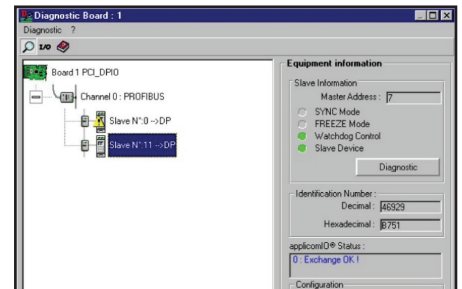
Diagnostic Board : 1
Diagnostic ?
I/O

Board 1 PCI_DPIO
Channel 0 : PROFIBUS
Slave N°:0 -->DP
Slave N°:11 -->DP

Equipment information
Slave Information
Master Address : 7
SYNC Mode
FREEZE Mode
Watchdog Control
Slave Device
Diagnostic

Identification Number :
Decimal : 46929
Hexadecimal : B751

applicomIO® Status :
0 : Exchange OK !

Configuration